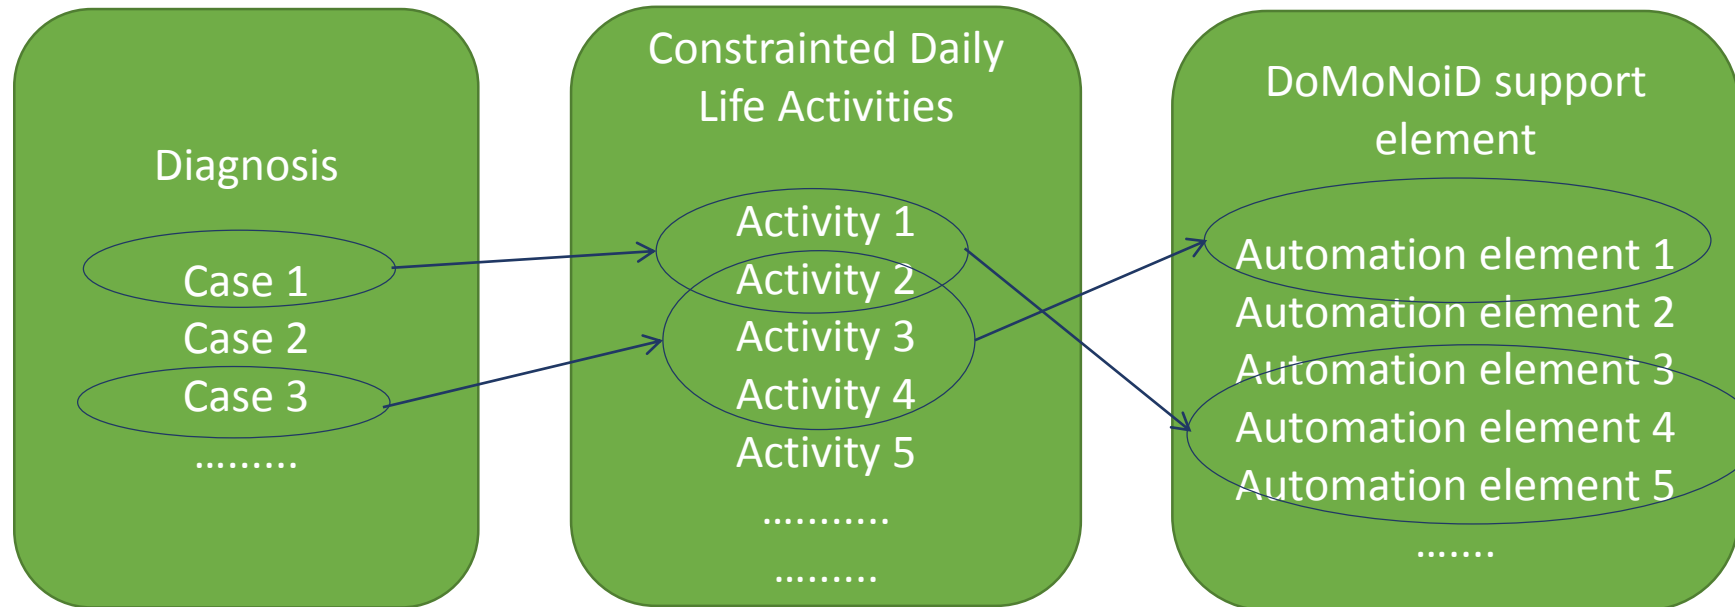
Diagnosis

Case 1
Case 2
Case 3
.........

Constrainted Daily Life Activities

Activity 1
Activity 2
Activity 3
Activity 4
Activity 5
...........
.........

DoMoNoiD support element

Automation element 1
Automation element 2
Automation element 3
Automation element 4
Automation element 5
.......